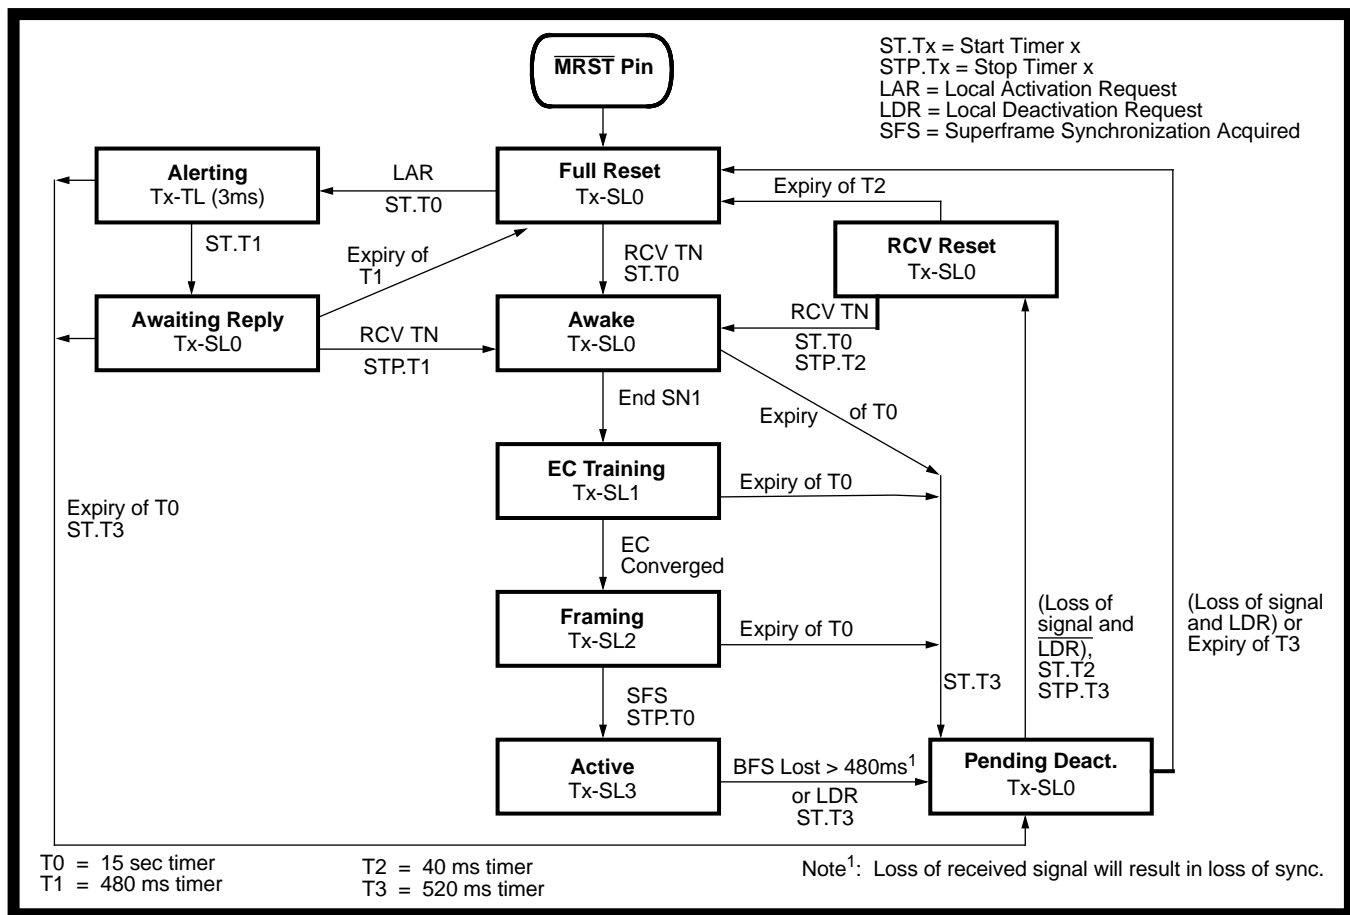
$\overline{\text{MRST}}$ Pin

ST.Tx = Start Timer x
STP.Tx = Stop Timer x
LAR = Local Activation Request
LDR = Local Deactivation Request
SFS = Superframe Synchronization Acquired

Alerting
Tx-TL (3ms)

LAR
ST.T0

Full Reset
Tx-SL0

Expiry of T2

RCV Reset
Tx-SL0

ST.T1

Expiry of T1

RCV TN
ST.T0

Awaiting Reply
Tx-SL0

RCV TN
STP.T1

Awake
Tx-SL0

RCV TN
ST.T0
STP.T2

End SN1

Expiry of T0

EC Training
Tx-SL1

Expiry of T0

Expiry of T0
ST.T3

EC
Converged

Framing
Tx-SL2

Expiry of T0

(Loss of signal and $\overline{\text{LDR}}$), ST.T2 STP.T3

(Loss of signal and LDR) or Expiry of T3

ST.T3

SFS
STP.T0

Active
Tx-SL3

BFS Lost > 480ms$^1$
or LDR
ST.T3

Pending Deact.
Tx-SL0

T0 = 15 sec timer
T1 = 480 ms timer

T2 = 40 ms timer
T3 = 520 ms timer

Note$^1$: Loss of received signal will result in loss of sync.